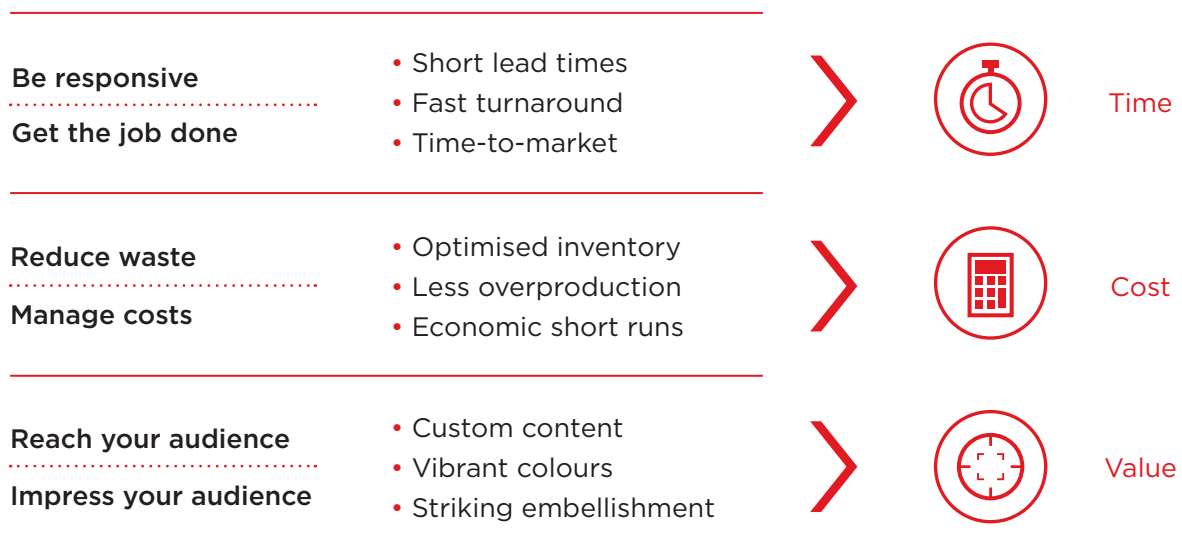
Be responsive

Get the job done

• Short lead times
• Fast turnaround
• Time-to-market

Time

Reduce waste

Manage costs

• Optimised inventory
• Less overproduction
• Economic short runs

Cost

Reach your audience

Impress your audience

• Custom content
• Vibrant colours
• Striking embellishment

Value